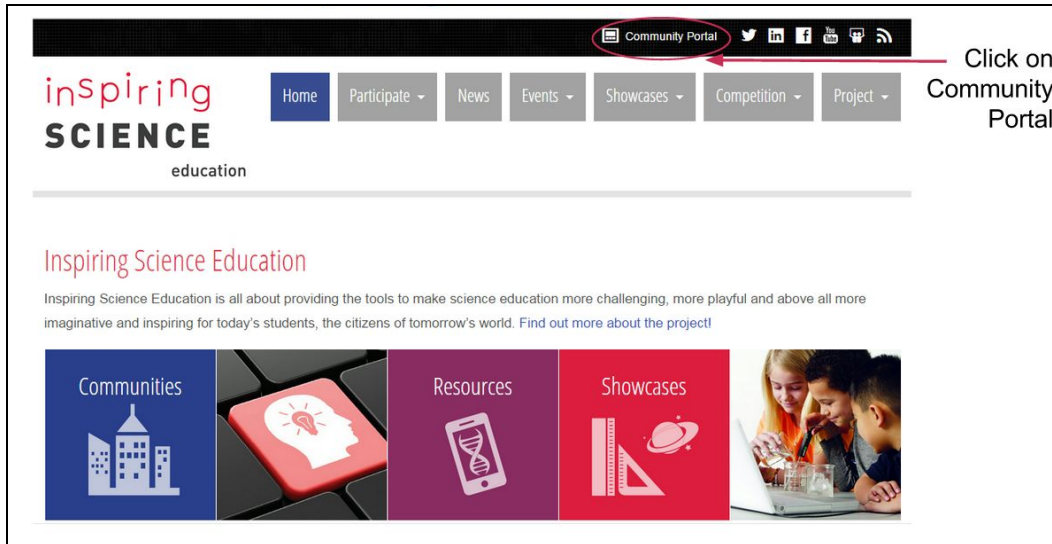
Community Portal

Click on Community Portal

inspiring SCIENCE education

Home

Participate

News

Events

Showcases

Competition

Project

Inspiring Science Education

Inspiring Science Education is all about providing the tools to make science education more challenging, more playful and above all more imaginative and inspiring for today's students, the citizens of tomorrow's world. Find out more about the project!

Communities

Resources

Showcases